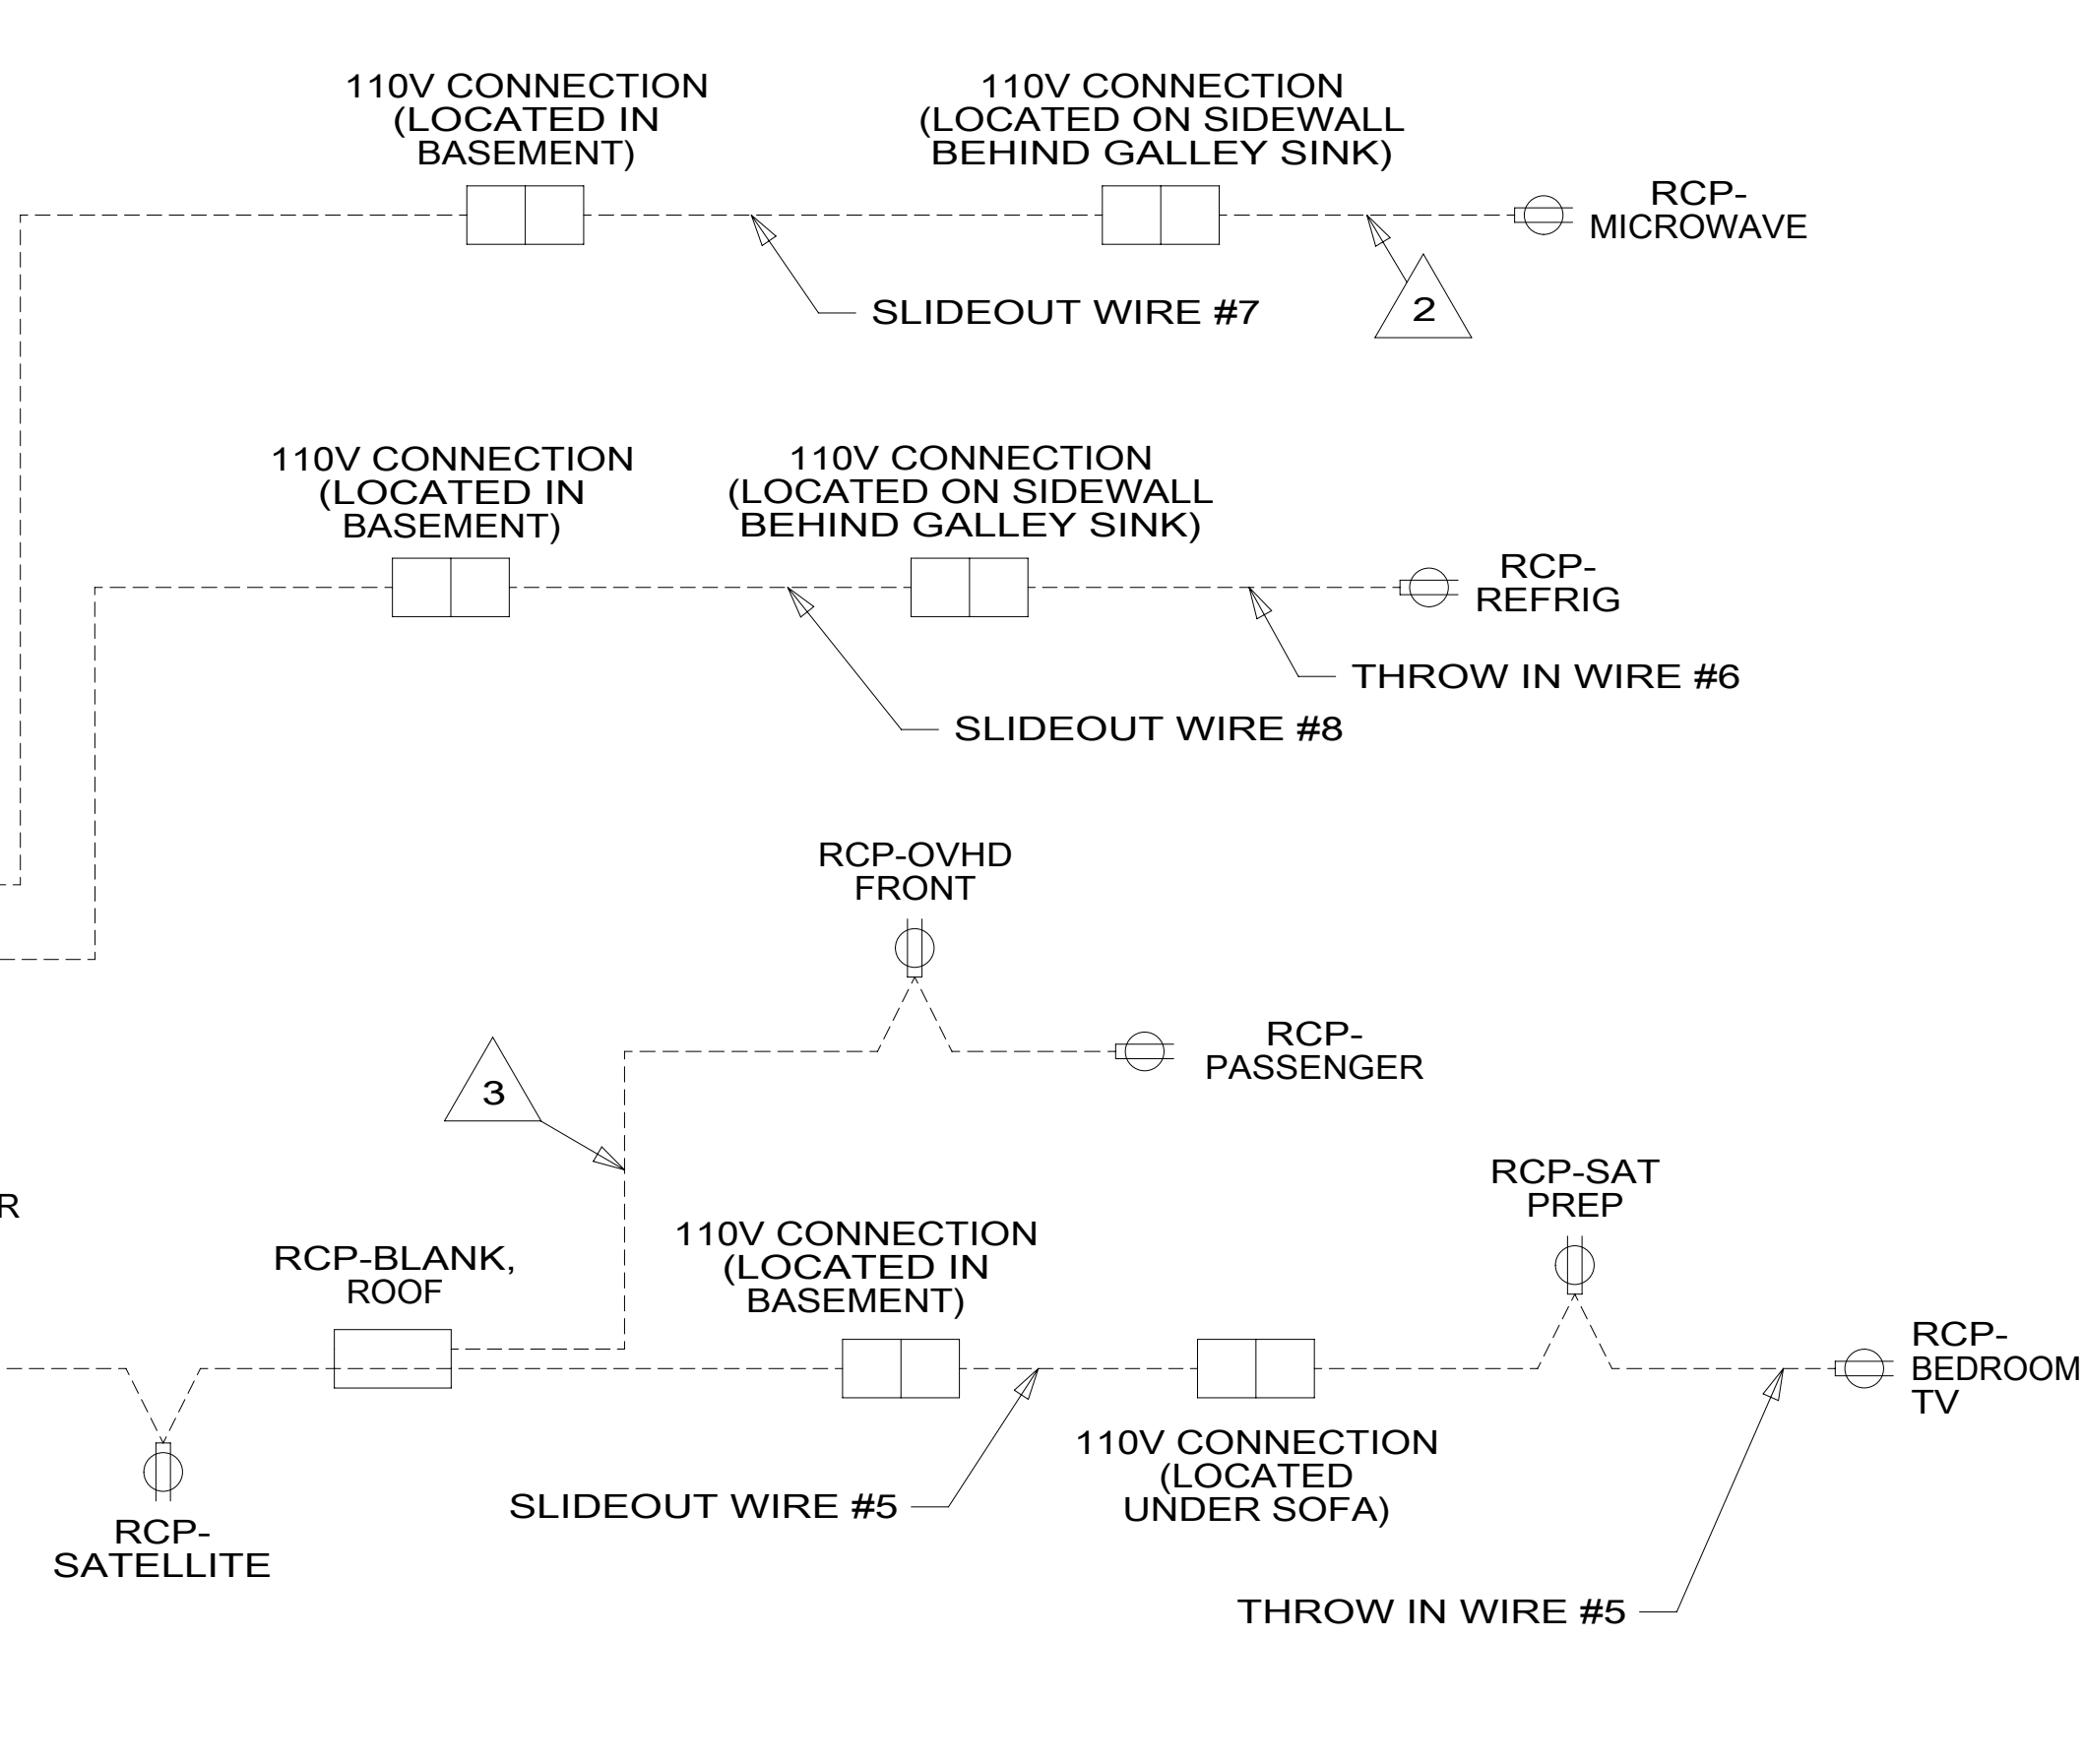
110V CONNECTION (LOCATED IN BASEMENT)

110V CONNECTION (LOCATED ON SIDEWALL BEHIND GALLEY SINK)

RCP- MICROWAVE

SLIDEOUT WIRE #7

2

110V CONNECTION (LOCATED IN BASEMENT)

110V CONNECTION (LOCATED ON SIDEWALL BEHIND GALLEY SINK)

RCP- REFRIG

THROW IN WIRE #6

SLIDEOUT WIRE #8

RCP-OVHD FRONT

RCP- PASSENGER

3

R

RCP-SAT PREP

RCP-BLANK, ROOF

110V CONNECTION (LOCATED IN BASEMENT)

RCP- BEDROOM TV

110V CONNECTION (LOCATED UNDER SOFA)

SLIDEOUT WIRE #5

RCP- SATELLITE

THROW IN WIRE #5